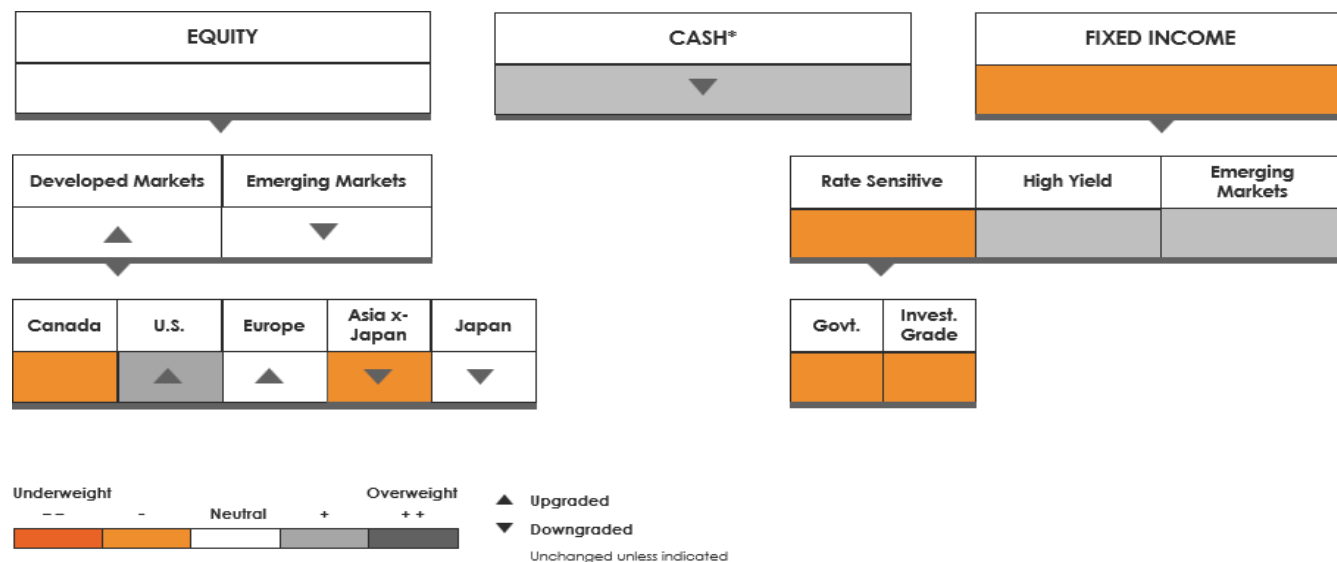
EQUITY

CASH*

FIXED INCOME

Developed Markets

Emerging Markets

Rate Sensitive

High Yield

Emerging Markets

Canada

U.S.

Europe

Asia x-Japan

Japan

Govt.

Invest. Grade

Underweight

Overweight

– –

-

Neutral

+

+ +

▲ Upgraded

▼ Downgraded

Unchanged unless indicated